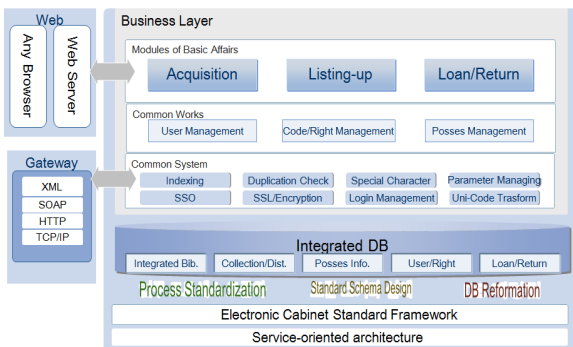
Web

Any Browser

Web Server

Gateway

XML

SOAP

HTTP

TCP/IP

Business Layer

Modules of Basic Affairs

Acquisition

Listing-up

Loan/Return

Common Works

User Management

Code/Right Management

Posses Management

Common System

Indexing

Duplication Check

Special Character

Parameter Managing

SSO

SSL/Encryption

Login Management

Uni-Code Trasform

Integrated DB

Integrated Bib.

Collection/Dist.

Posses Info.

User/Right

Loan/Return

Process Standardization

Standard Schema Design

DB Reformation

Electronic Cabinet Standard Framework

Service-oriented architecture